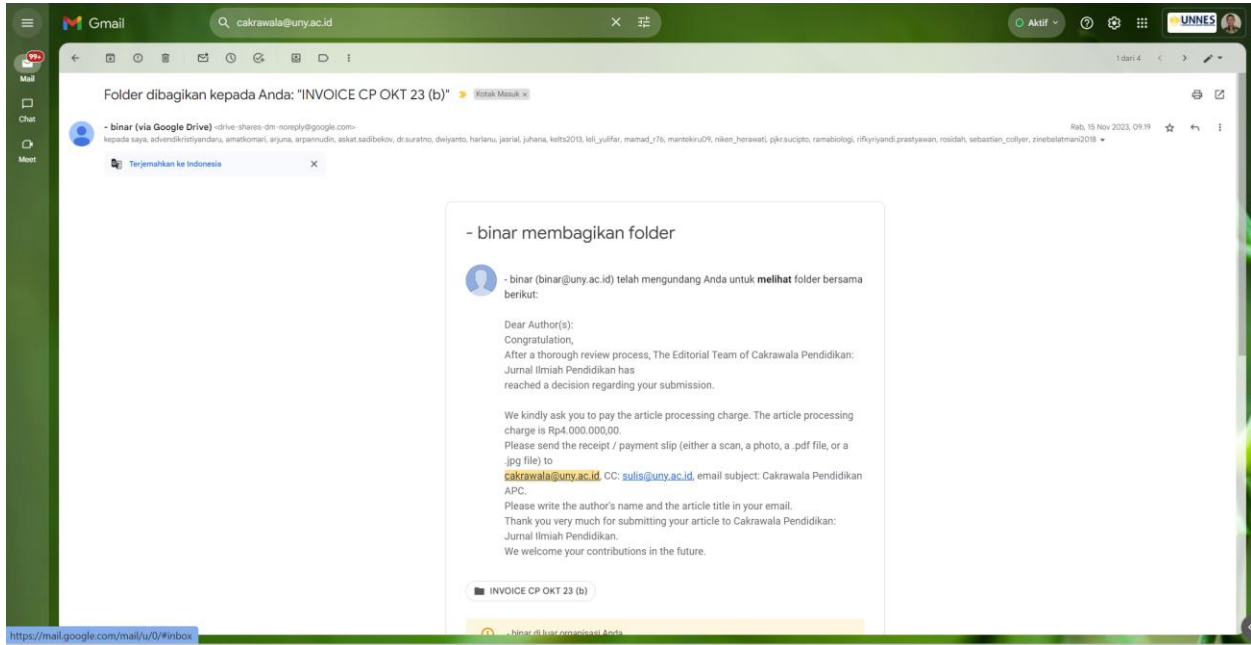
Gmail

cakrawala@uny.ac.id

Aktif

UNNES

99+
Mail

Chat

Meet

1 dari 4

Folder dibagikan kepada Anda: "INVOICE CP OKT 23 (b)" Kotak Masuk ×

- binar (via Google Drive) <drive-shares-dm-noreply@google.com>

kepada saya, advendikristiyandaru, amatkomari, arjuna, arpannudin, askat.sadibekov, dr.suratno, dwiyanto, harlanu, jasrial, juhana, kelts2013, leli_yulifar, mamad_r76, mantekiru09, niken_herawati, pjkr.sucipto, ramabiologi, rifkyriyandi.prastyawan, rosidah, sebastian_collyer, zinebelatmani2018

Rab, 15 Nov 2023, 09.19

Terjemahkan ke Indonesia

- binar membagikan folder

- binar (binar@uny.ac.id) telah mengundang Anda untuk melihat folder bersama berikut:

Dear Author(s):
Congratulation,
After a thorough review process, The Editorial Team of Cakrawala Pendidikan: Jurnal Ilmiah Pendidikan has reached a decision regarding your submission.

We kindly ask you to pay the article processing charge. The article processing charge is Rp4.000.000,00.
Please send the receipt / payment slip (either a scan, a photo, a .pdf file, or a .jpg file) to cakrawala@uny.ac.id, CC: sulis@uny.ac.id, email subject: Cakrawala Pendidikan APC.
Please write the author's name and the article title in your email.
Thank you very much for submitting your article to Cakrawala Pendidikan: Jurnal Ilmiah Pendidikan.
We welcome your contributions in the future.

INVOICE CP OKT 23 (b)

- binar di luar organisasi Anda

https://mail.google.com/mail/u/0/#inbox